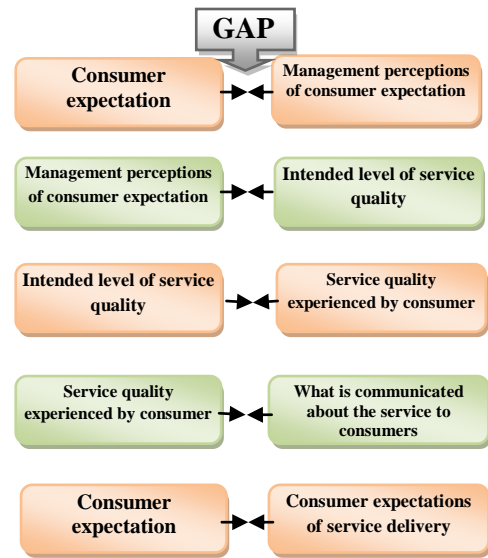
GAP

Consumer expectation

Management perceptions of consumer expectation

Management perceptions of consumer expectation

Intended level of service quality

Intended level of service quality

Service quality experienced by consumer

Service quality experienced by consumer

What is communicated about the service to consumers

Consumer expectation

Consumer expectations of service delivery